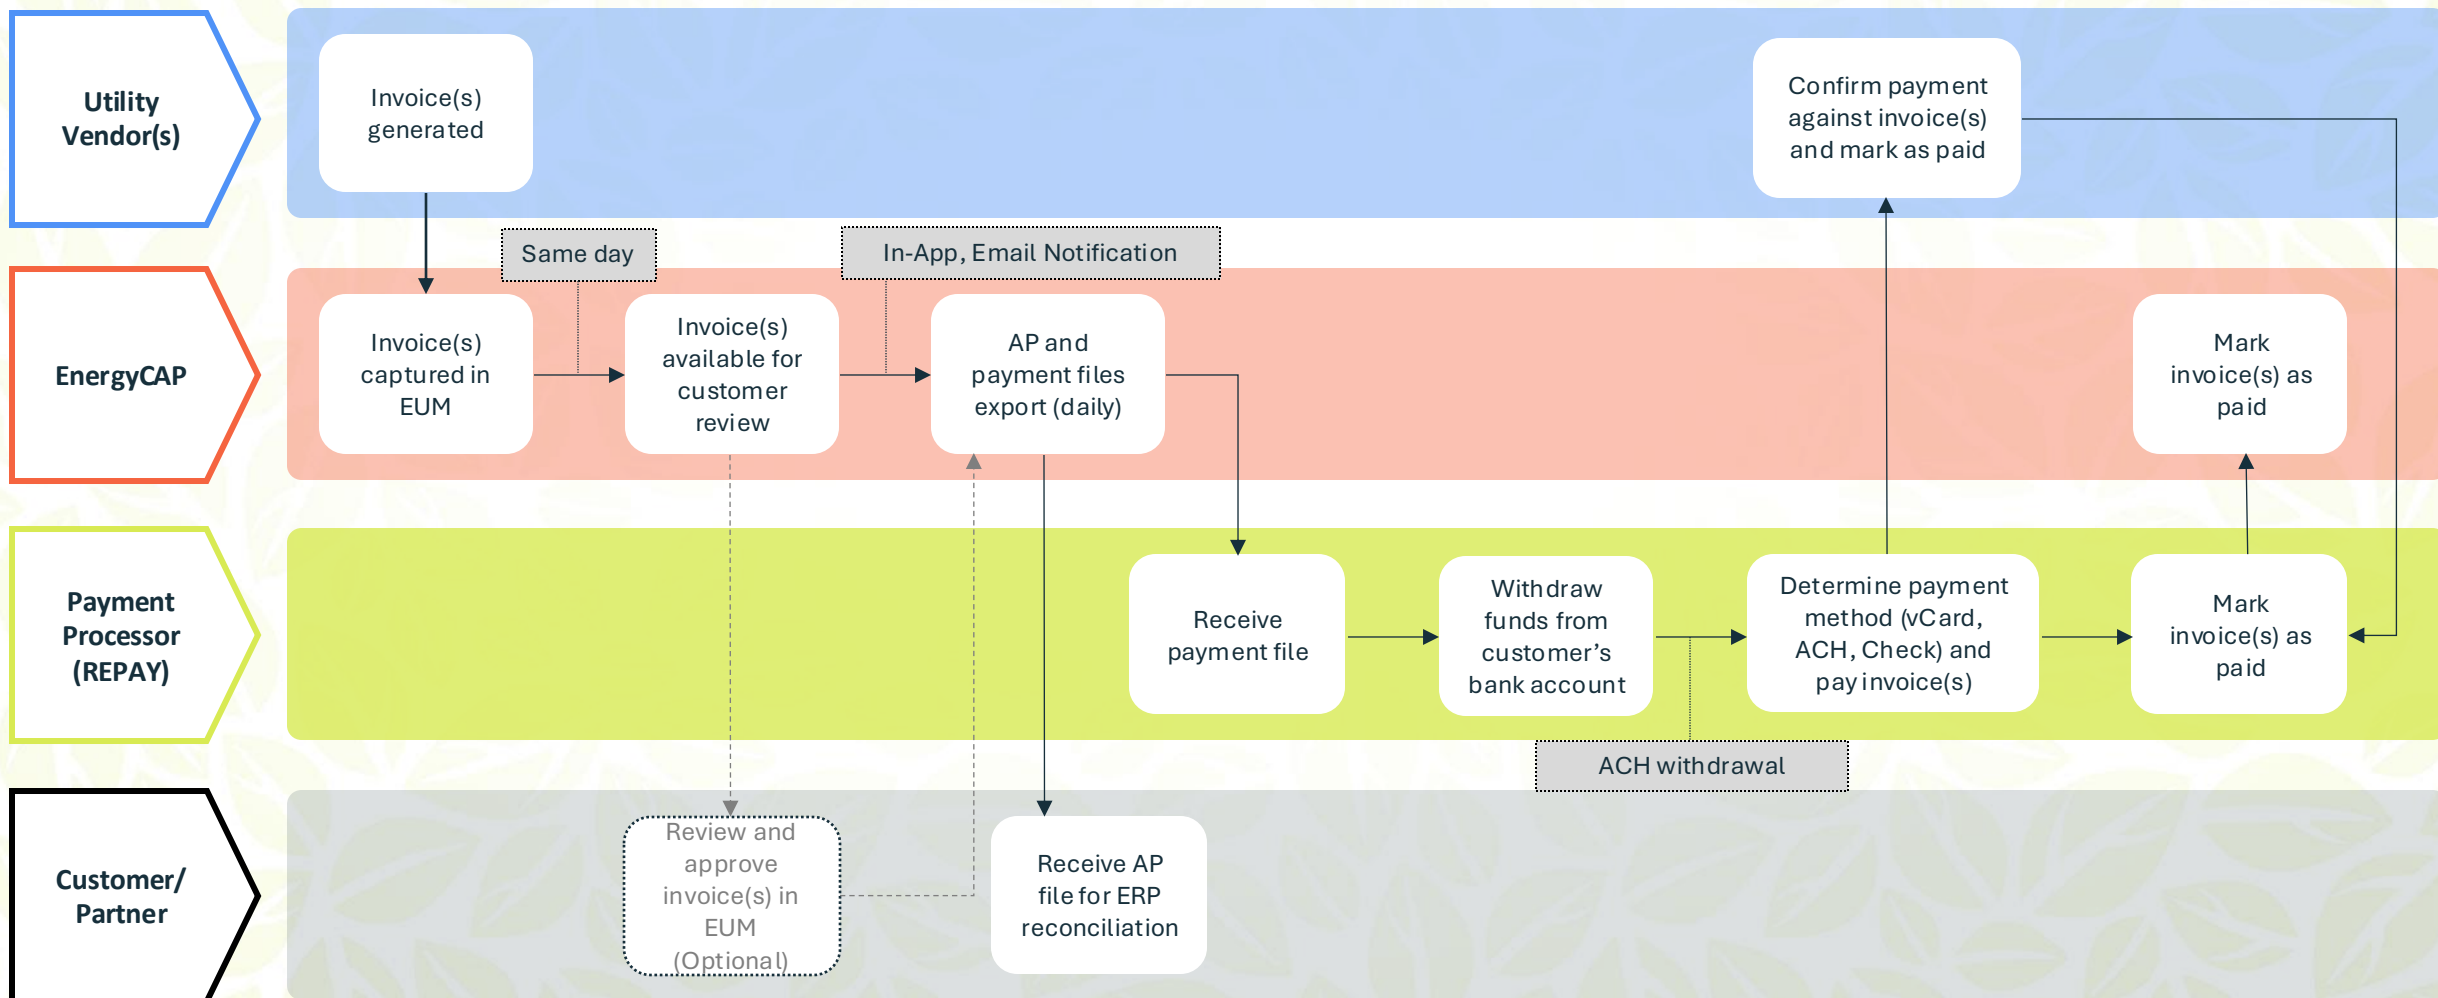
Utility Vendor(s)

Invoice(s) generated

Confirm payment against invoice(s) and mark as paid

Same day

In-App, Email Notification

EnergyCAP

Invoice(s) captured in EUM

Invoice(s) available for customer review

AP and payment files export (daily)

Mark invoice(s) as paid

Payment Processor (REPAY)

Receive payment file

Withdraw funds from customer's bank account

Determine payment method (vCard, ACH, Check) and pay invoice(s)

Mark invoice(s) as paid

ACH withdrawal

Customer/ Partner

Review and approve invoice(s) in EUM (Optional)

Receive AP file for ERP reconciliation